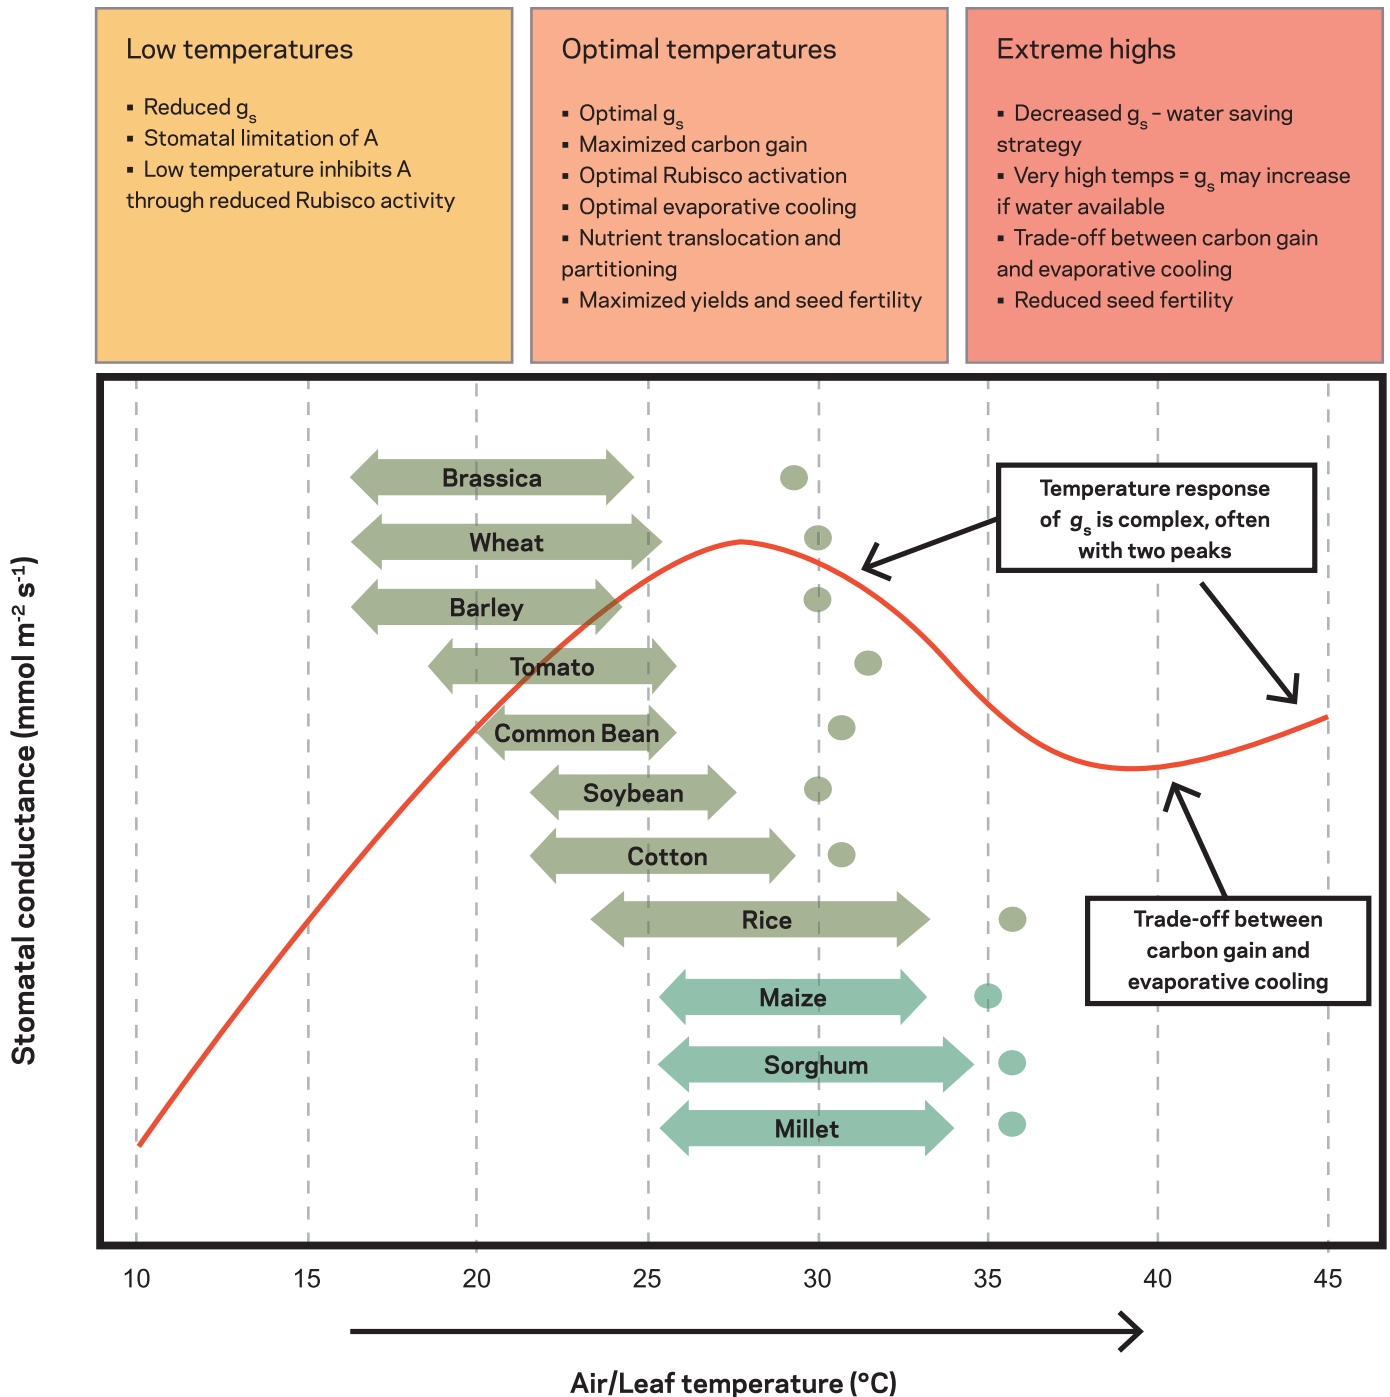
Low temperatures

- Reduced $g_s$
- Stomatal limitation of A
- Low temperature inhibits A through reduced Rubisco activity

Optimal temperatures

- Optimal $g_s$
- Maximized carbon gain
- Optimal Rubisco activation
- Optimal evaporative cooling
- Nutrient translocation and partitioning
- Maximized yields and seed fertility

Extreme highs

- Decreased $g_s$ – water saving strategy
- Very high temps = $g_s$ may increase if water available
- Trade-off between carbon gain and evaporative cooling
- Reduced seed fertility

Brassica
Wheat
Barley
Tomato
Common Bean
Soybean
Cotton
Rice
Maize
Sorghum
Millet

Temperature response of $g_s$ is complex, often with two peaks

Trade-off between carbon gain and evaporative cooling

Stomatal conductance (mmol $m^{-2}$ $s^{-1}$)

10 15 20 25 30 35 40 45

Air/Leaf temperature (°C)